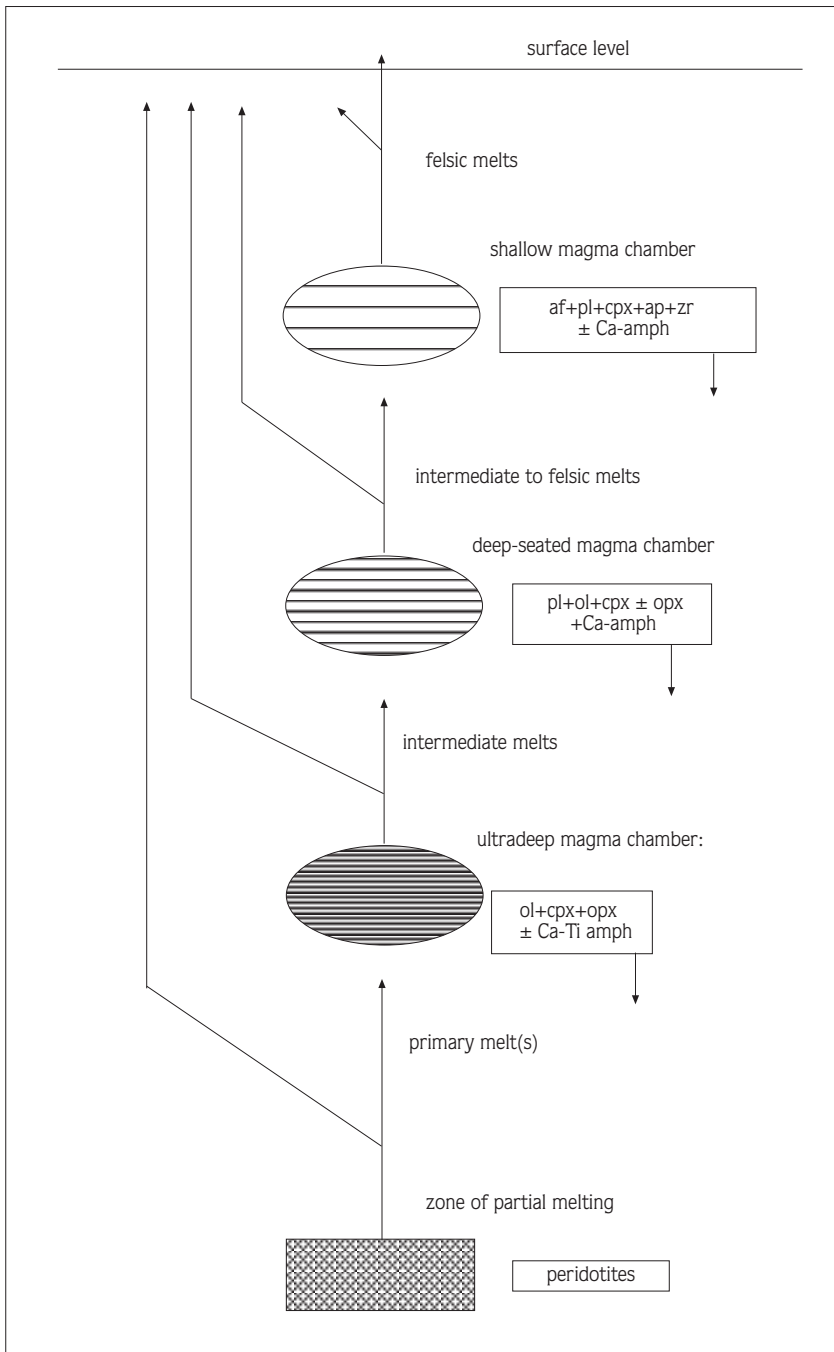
surface level

felsic melts

shallow magma chamber

af+pl+cpx+ap+zr
$\pm$ Ca-amph

intermediate to felsic melts

deep-seated magma chamber

pl+ol+cpx $\pm$ opx
+Ca-amph

intermediate melts

ultradeep magma chamber:

ol+cpx+opx
$\pm$ Ca-Ti amph

primary melt(s)

zone of partial melting

peridotites